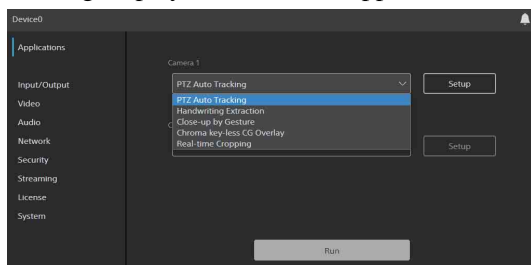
Device0

Applications

Input/Output
Video
Audio
Network
Security
Streaming
License
System

Camera 1
PTZ Auto Tracking
Setup
PTZ Auto Tracking
Handwriting Extraction
Close-up by Gesture
Chroma key-less CG Overlay
Real-time Cropping
C
Setup

Run